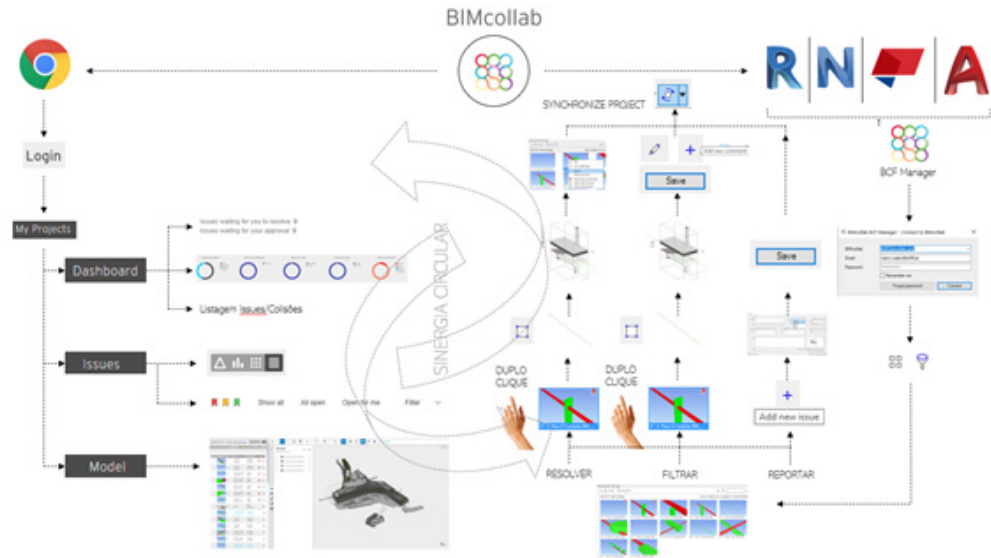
BIMcollab

SYNCHRONIZE PROJECT

Add new comment

Save

BCF Manager

Login

My Projects

Dashboard

Issues waiting for you to resolve: 8
Issues waiting for your approval: 8

Listagem Issues/Colisões

Save

SINERGIA CIRCULAR

BIMcollab BCF Manager - Connect to BIMcollab

BIMcollab
Email
Password
Remember me
Forgot password
Connect

Issues

Show all
All open
Open for me
Filter

DUPLO CLIQUE

DUPLO CLIQUE

Add new issue

Model

RESOLVER

FILTRAR

REPORTAR